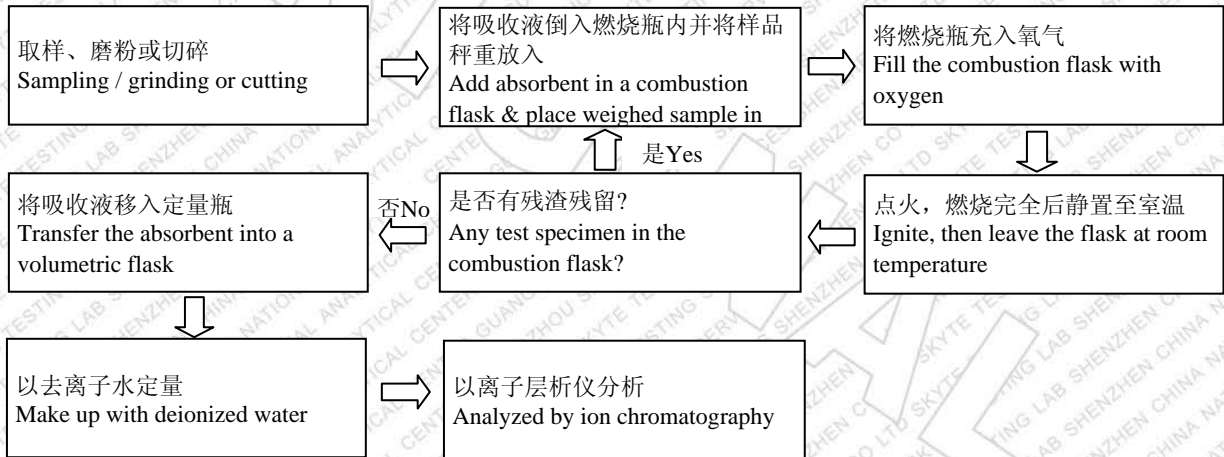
取样、磨粉或切碎
Sampling / grinding or cutting

将吸收液倒入燃烧瓶内并将样品秤重放入
Add absorbent in a combustion flask & place weighed sample in

将燃烧瓶充入氧气
Fill the combustion flask with oxygen

是Yes

将吸收液移入定量瓶
Transfer the absorbent into a volumetric flask

否No

是否有残渣残留?
Any test specimen in the combustion flask?

点火，燃烧完全后静置至室温
Ignite, then leave the flask at room temperature

以去离子水定量
Make up with deionized water

以离子层析仪分析
Analyzed by ion chromatography